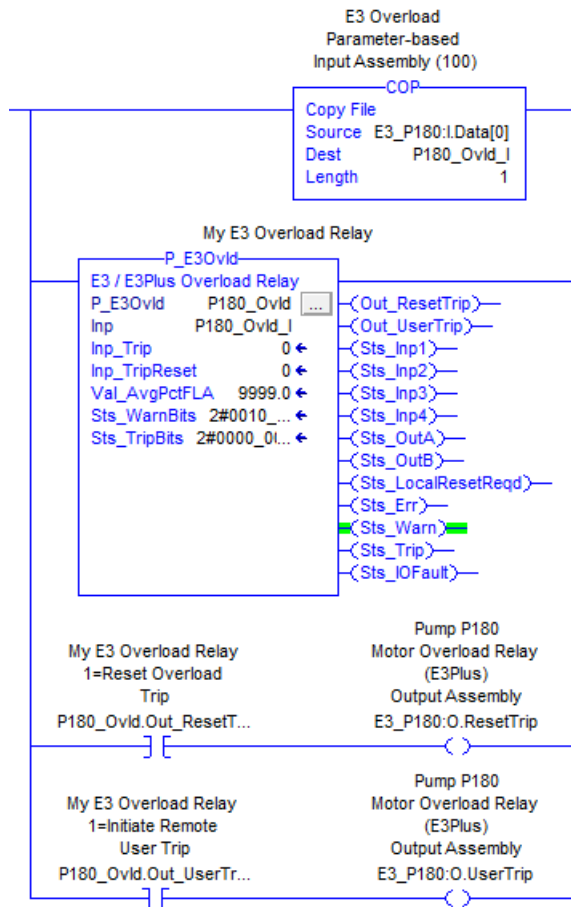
E3 Overload
Parameter-based
Input Assembly (100)

COP
Copy File
Source E3_P180:I.Data[0]
Dest P180_Ovld_I
Length 1

My E3 Overload Relay

P_E3Ovld
E3 / E3Plus Overload Relay
P_E3Ovld P180_Ovld ...
Inp P180_Ovld_I
Inp_Trip 0 ←
Inp_TripReset 0 ←
Val_AvgPctFLA 9999.0 ←
Sts_WarnBits 2#0010_... ←
Sts_TripBits 2#0000_0(... ←

Out_ResetTrip
Out_UserTrip
Sts_Inp1
Sts_Inp2
Sts_Inp3
Sts_Inp4
Sts_OutA
Sts_OutB
Sts_LocalResetReqd
Sts_Err
Sts_Warn
Sts_Trip
Sts_IOFault

My E3 Overload Relay
1=Reset Overload
Trip
P180_Ovld.Out_ResetT...

Pump P180
Motor Overload Relay
(E3Plus)
Output Assembly
E3_P180:O.ResetTrip

My E3 Overload Relay
1=Initiate Remote
User Trip
P180_Ovld.Out_UserTr...

Pump P180
Motor Overload Relay
(E3Plus)
Output Assembly
E3_P180:O.UserTrip